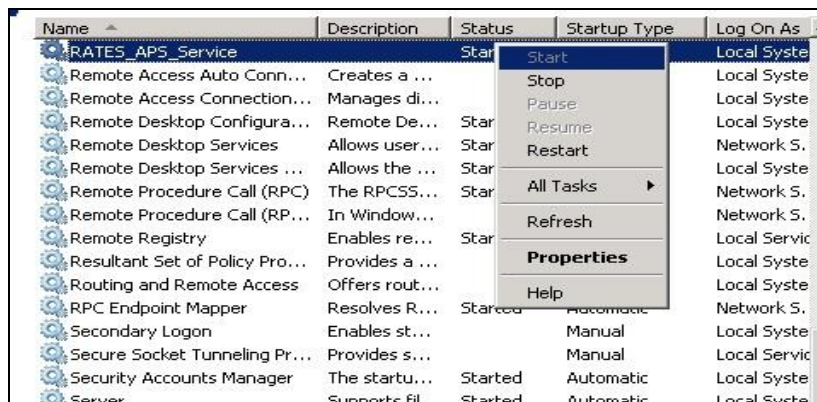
| Name | Description | Status | Startup Type | Log On As |
|---|---|---|---|---|
| RATES_APS_Service | | Star | | Local Syste |
| Remote Access Auto Conn... | Creates a ... | | | Local Syste |
| Remote Access Connection... | Manages di... | | | Local Syste |
| Remote Desktop Configura... | Remote De... | Star | | Local Syste |
| Remote Desktop Services | Allows user... | Star | | Network S. |
| Remote Desktop Services ... | Allows the ... | Star | | Local Syste |
| Remote Procedure Call (RPC) | The RPCSS... | Star | | Network S. |
| Remote Procedure Call (RP... | In Window... | | | Network S. |
| Remote Registry | Enables re... | Star | | Local Servic |
| Resultant Set of Policy Pro... | Provides a ... | | | Local Syste |
| Routing and Remote Access | Offers rout... | | | Local Syste |
| RPC Endpoint Mapper | Resolves R... | Started | Automatic | Network S. |
| Secondary Logon | Enables st... | | Manual | Local Syste |
| Secure Socket Tunneling Pr... | Provides s... | | Manual | Local Servic |
| Security Accounts Manager | The startu... | Started | Automatic | Local Syste |
| Server | Supports fil... | Started | Automatic | Local Syste |

Start
Stop
Pause
Resume
Restart
All Tasks
Refresh
Properties
Help